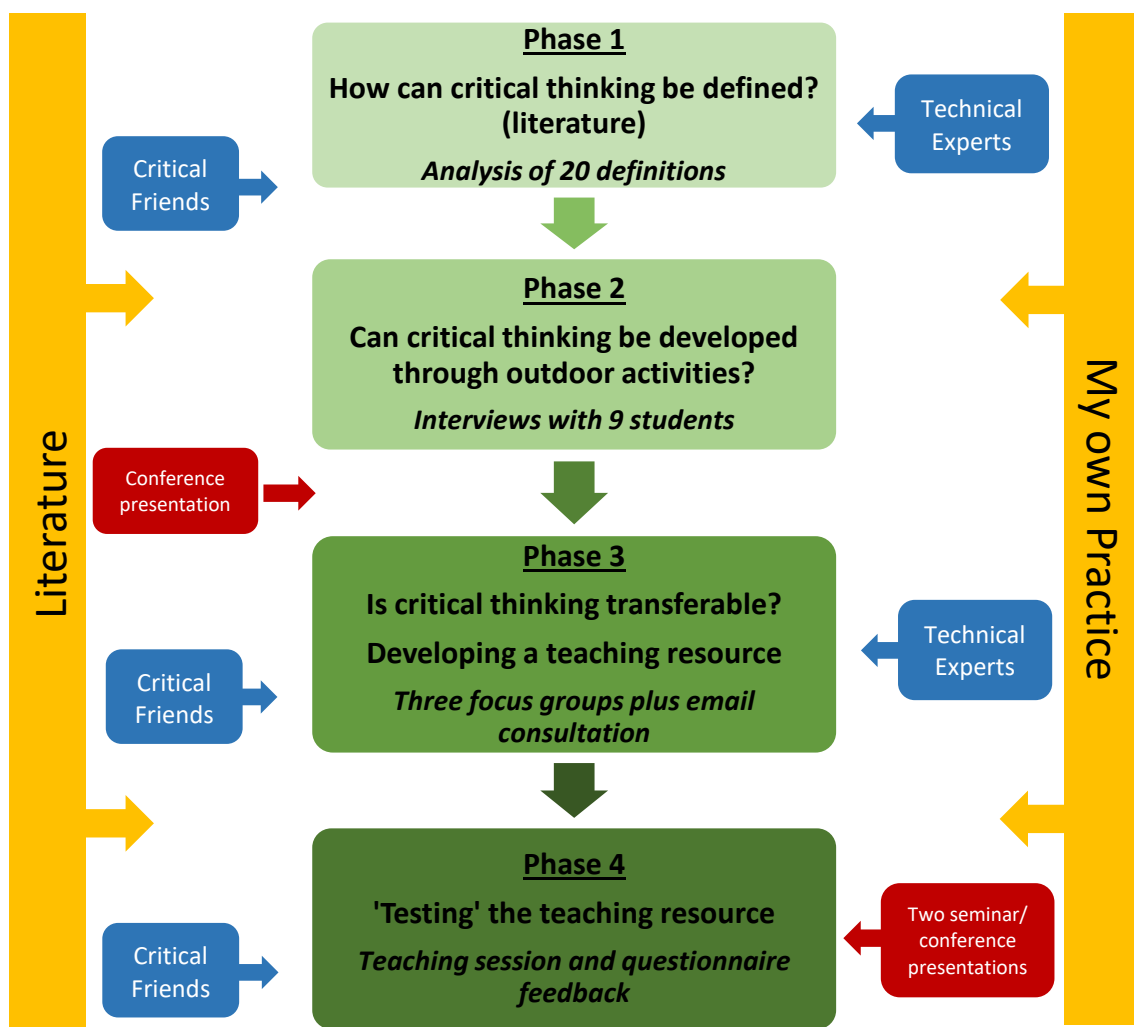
Literature

Phase 1

How can critical thinking be defined? (literature)

Analysis of 20 definitions

Critical Friends

Technical Experts

Phase 2

Can critical thinking be developed through outdoor activities?

Interviews with 9 students

Conference presentation

Phase 3

Is critical thinking transferable?

Developing a teaching resource

Three focus groups plus email consultation

Critical Friends

Technical Experts

Phase 4

'Testing' the teaching resource

Teaching session and questionnaire feedback

Critical Friends

Two seminar/ conference presentations

My own Practice